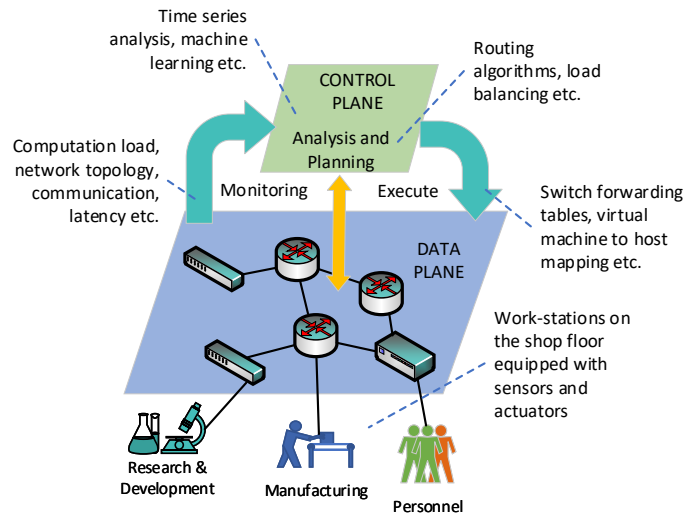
Time series analysis, machine learning etc.

CONTROL PLANE

Analysis and Planning

Routing algorithms, load balancing etc.

Computation load, network topology, communication, latency etc.

Monitoring

Execute

Switch forwarding tables, virtual machine to host mapping etc.

DATA PLANE

Work-stations on the shop floor equipped with sensors and actuators

Research & Development

Manufacturing

Personnel